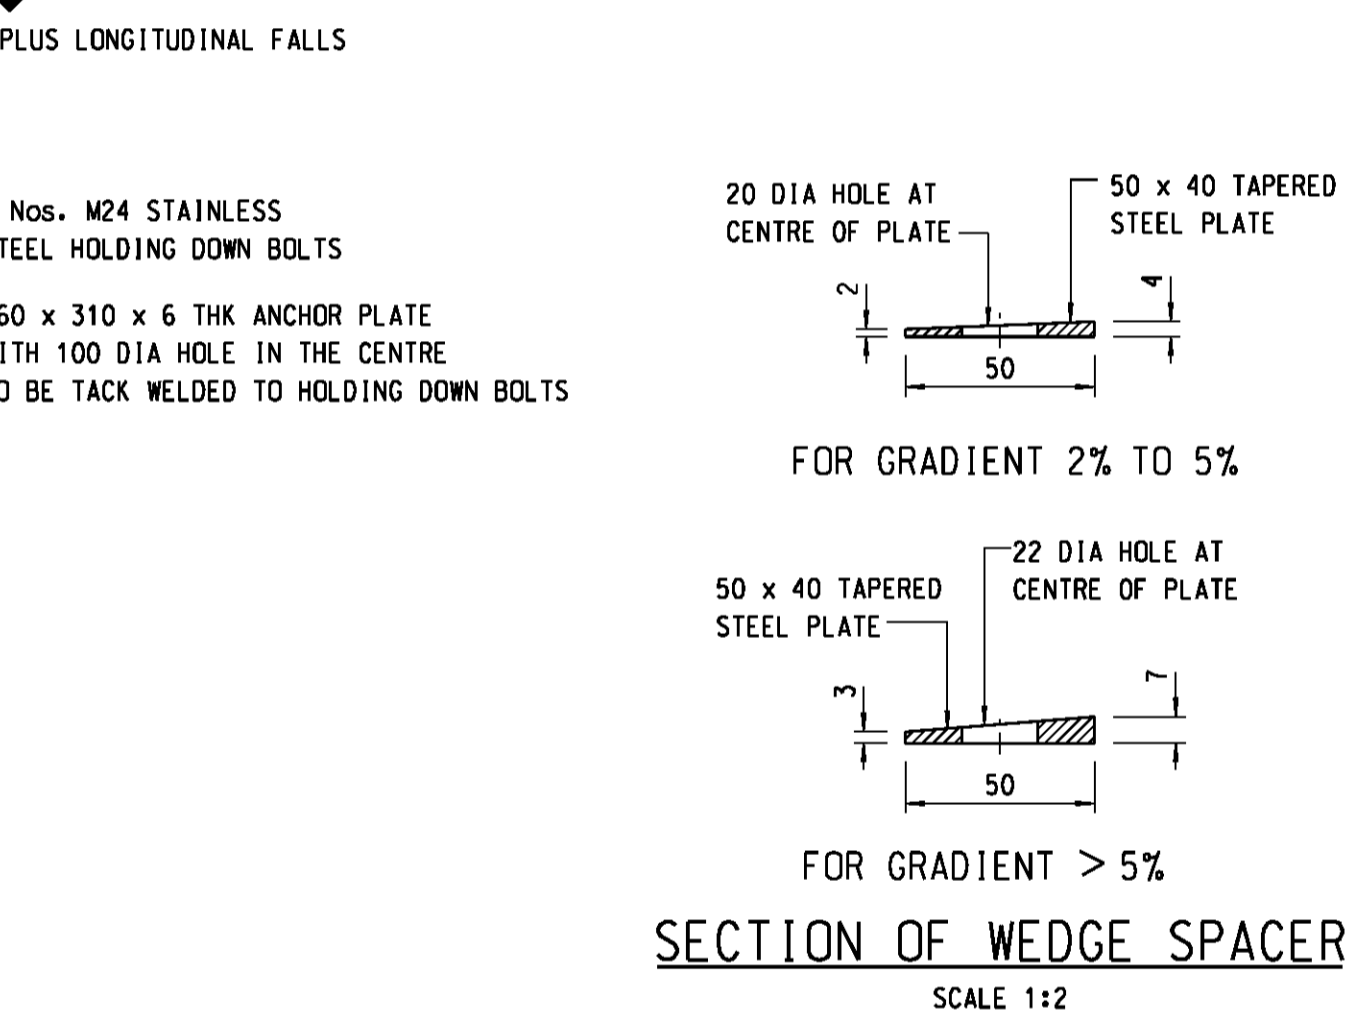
PLUS LONGITUDINAL FALLS

Nos. M24 STAINLESS
TEEL HOLDING DOWN BOLTS

60 x 310 x 6 THK ANCHOR PLATE
ITH 100 DIA HOLE IN THE CENTRE
O BE TACK WELDED TO HOLDING DOWN BOLTS

20 DIA HOLE AT CENTRE OF PLATE

50 x 40 TAPERED STEEL PLATE

2

4

50

FOR GRADIENT 2% TO 5%

22 DIA HOLE AT CENTRE OF PLATE

50 x 40 TAPERED STEEL PLATE

3

7

50

FOR GRADIENT > 5%

SECTION OF WEDGE SPACER

SCALE 1:2